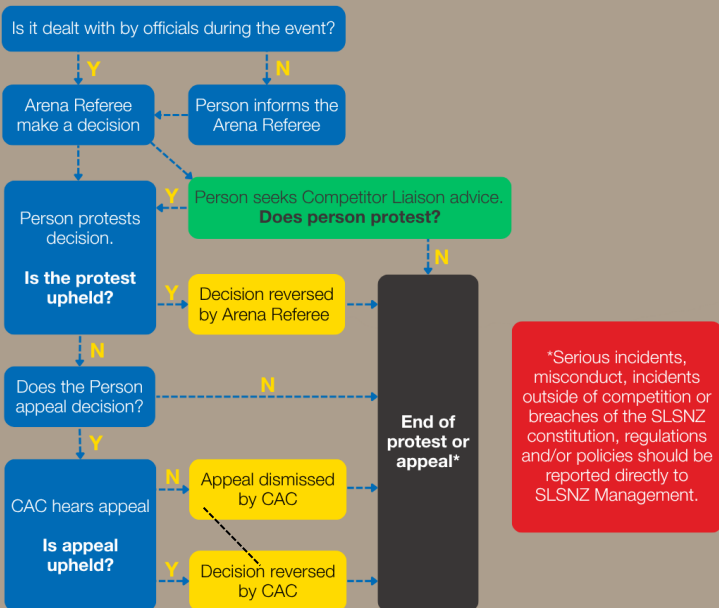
Is it dealt with by officials during the event?

Y

N

Arena Referee make a decision

Person informs the Arena Referee

Y

Person seeks Competitor Liaison advice. **Does person protest?**

Person protests decision.

**Is the protest upheld?**

N

Y

Decision reversed by Arena Referee

N

Does the Person appeal decision?

N

End of protest or appeal*

Y

CAC hears appeal

**Is appeal upheld?**

N

Appeal dismissed by CAC

Y

Decision reversed by CAC

*Serious incidents, misconduct, incidents outside of competition or breaches of the SLSNZ constitution, regulations and/or policies should be reported directly to SLSNZ Management.